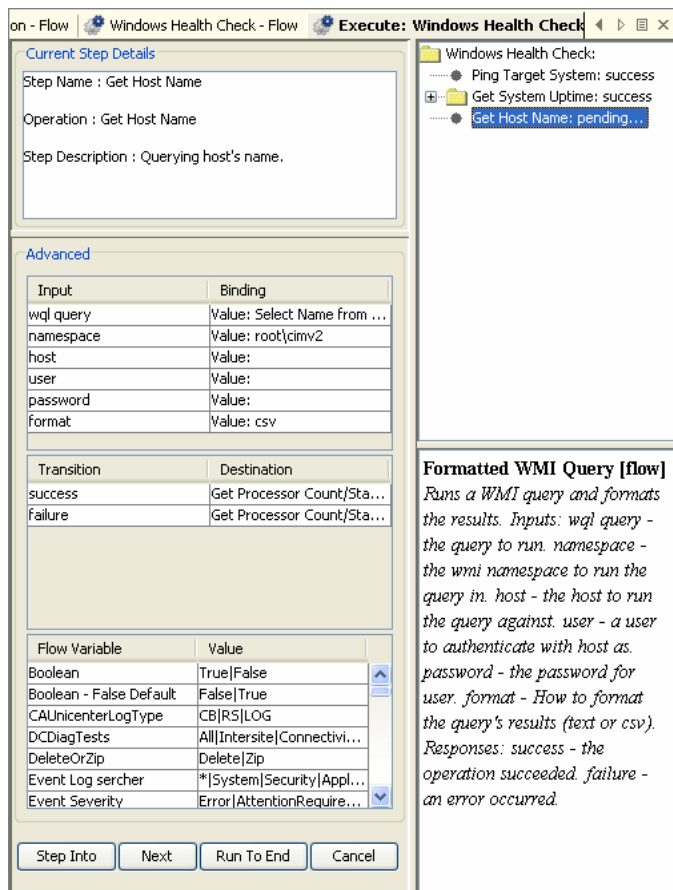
on - Flow | Windows Health Check - Flow | Execute: Windows Health Check

Current Step Details

Step Name : Get Host Name

Operation : Get Host Name

Step Description : Querying host's name.

Advanced

| Input | Binding |
|---|---|
| wql query | Value: Select Name from ... |
| namespace | Value: root\cimv2 |
| host | Value: |
| user | Value: |
| password | Value: |
| format | Value: csv |

| Transition | Destination |
|---|---|
| success | Get Processor Count/Sta... |
| failure | Get Processor Count/Sta... |

| Flow Variable | Value |
|---|---|
| Boolean | True\|False |
| Boolean - False Default | False\|True |
| CAUnicenterLogType | CB\|RS\|LOG |
| DCDiagTests | All\|Intersite\|Connectivi... |
| DeleteOrZip | Delete\|Zip |
| Event Log sercher | *\|System\|Security\|Appl... |
| Event Severity | Error\|AttentionRequire... |

Step Into | Next | Run To End | Cancel

Windows Health Check:
Ping Target System: success
Get System Uptime: success
Get Host Name: pending...

Formatted WMI Query [flow]
Runs a WMI query and formats the results. Inputs: wql query - the query to run. namespace - the wmi namespace to run the query in. host - the host to run the query against. user - a user to authenticate with host as. password - the password for user. format - How to format the query's results (text or csv). Responses: success - the operation succeeded. failure - an error occurred.